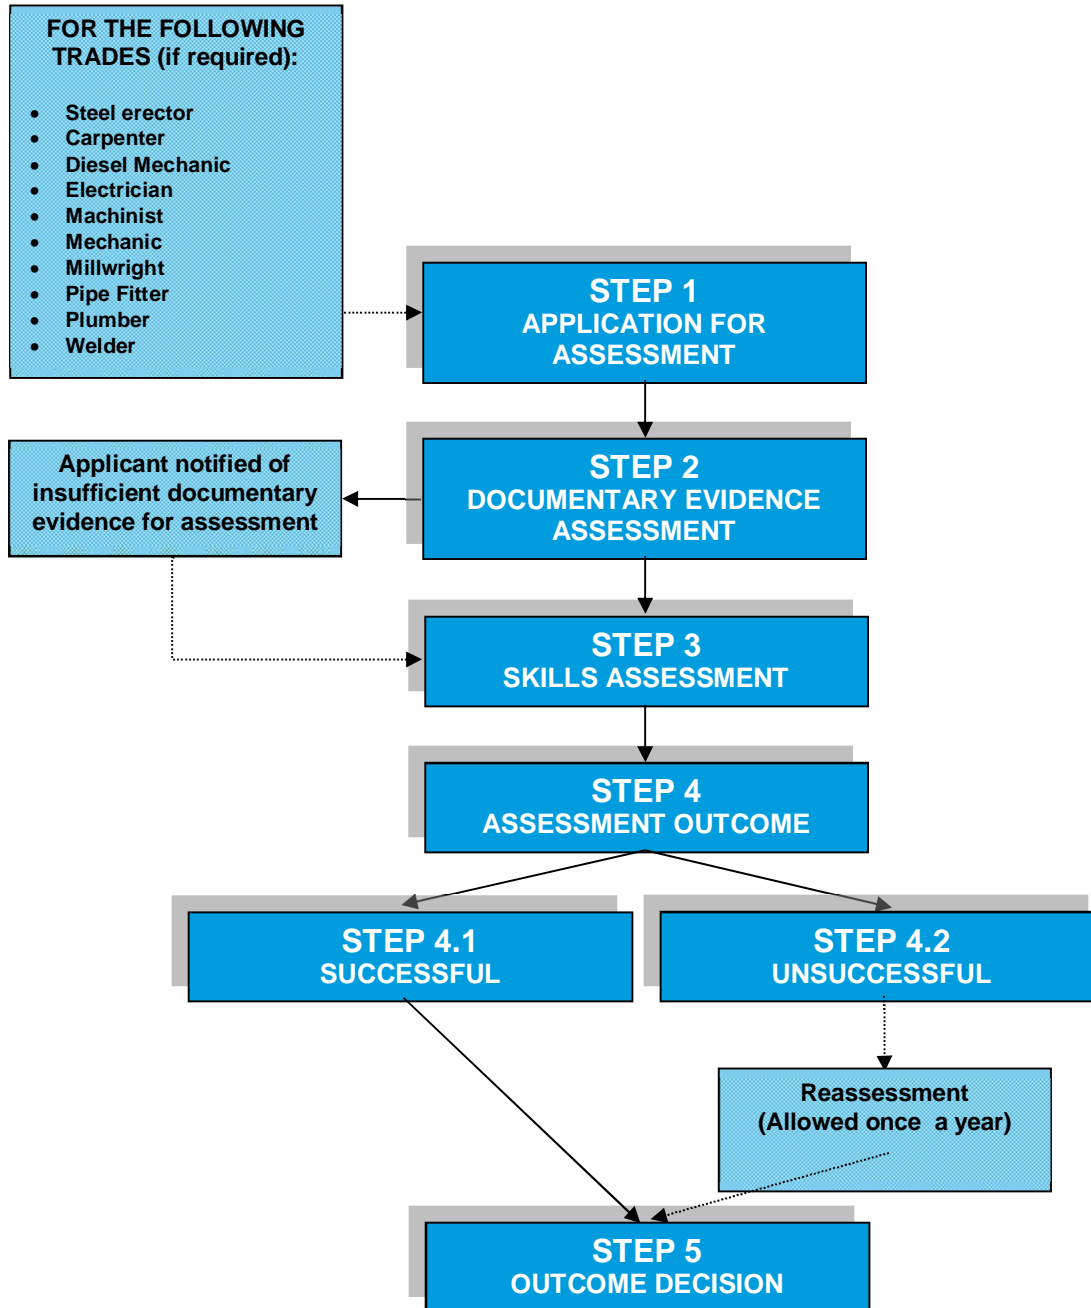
FOR THE FOLLOWING TRADES (if required):

- Steel erector
- Carpenter
- Diesel Mechanic
- Electrician
- Machinist
- Mechanic
- Millwright
- Pipe Fitter
- Plumber
- Welder

STEP 1
APPLICATION FOR ASSESSMENT

Applicant notified of insufficient documentary evidence for assessment

STEP 2
DOCUMENTARY EVIDENCE ASSESSMENT

STEP 3
SKILLS ASSESSMENT

STEP 4
ASSESSMENT OUTCOME

STEP 4.1
SUCCESSFUL

STEP 4.2
UNSUCCESSFUL

Reassessment
(Allowed once a year)

STEP 5
OUTCOME DECISION